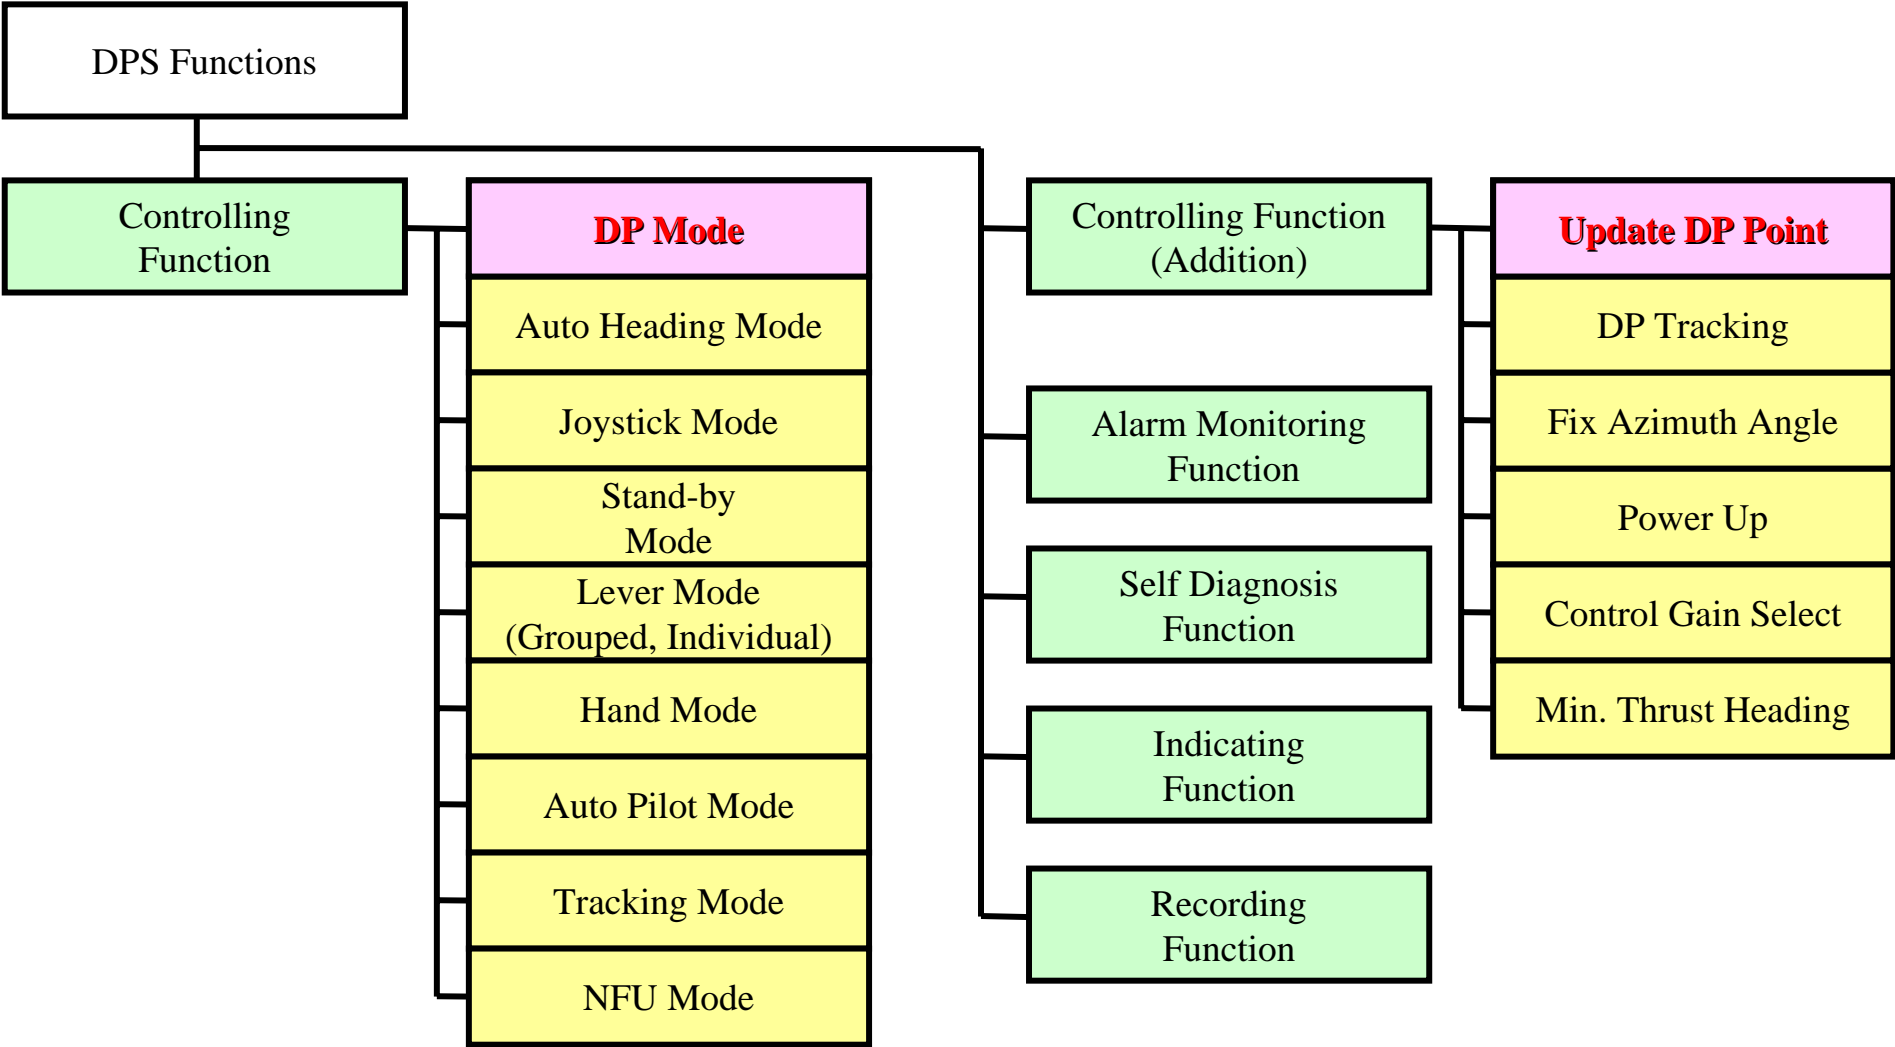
DPS Functions

Controlling Function

DP Mode

Auto Heading Mode

Joystick Mode

Stand-by Mode

Lever Mode (Grouped, Individual)

Hand Mode

Auto Pilot Mode

Tracking Mode

NFU Mode

Controlling Function (Addition)

Alarm Monitoring Function

Self Diagnosis Function

Indicating Function

Recording Function

Update DP Point

DP Tracking

Fix Azimuth Angle

Power Up

Control Gain Select

Min. Thrust Heading